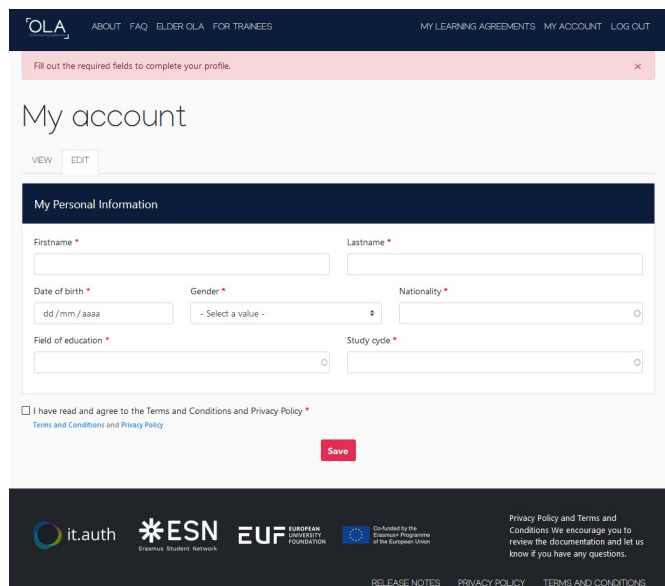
OLA ABOUT FAQ ELDER OLA FOR TRAINEES MY LEARNING AGREEMENTS MY ACCOUNT LOG OUT

Fill out the required fields to complete your profile. ×

My account

VIEW EDIT

My Personal Information

Firstname *

Lastname *

Date of birth *

dd / mm / aaaa

Gender *

- Select a value -

Nationality *

Field of education *

Study cycle *

I have read and agree to the Terms and Conditions and Privacy Policy *

Terms and Conditions and Privacy Policy

Save

it.auth

ESN Erasmus Student Network

EUF EUROPEAN UNIVERSITY FOUNDATION

Co-funded by the Erasmus+ Programme of the European Union

Privacy Policy and Terms and Conditions We encourage you to review the documentation and let us know if you have any questions.

RELEASE NOTES PRIVACY POLICY TERMS AND CONDITIONS